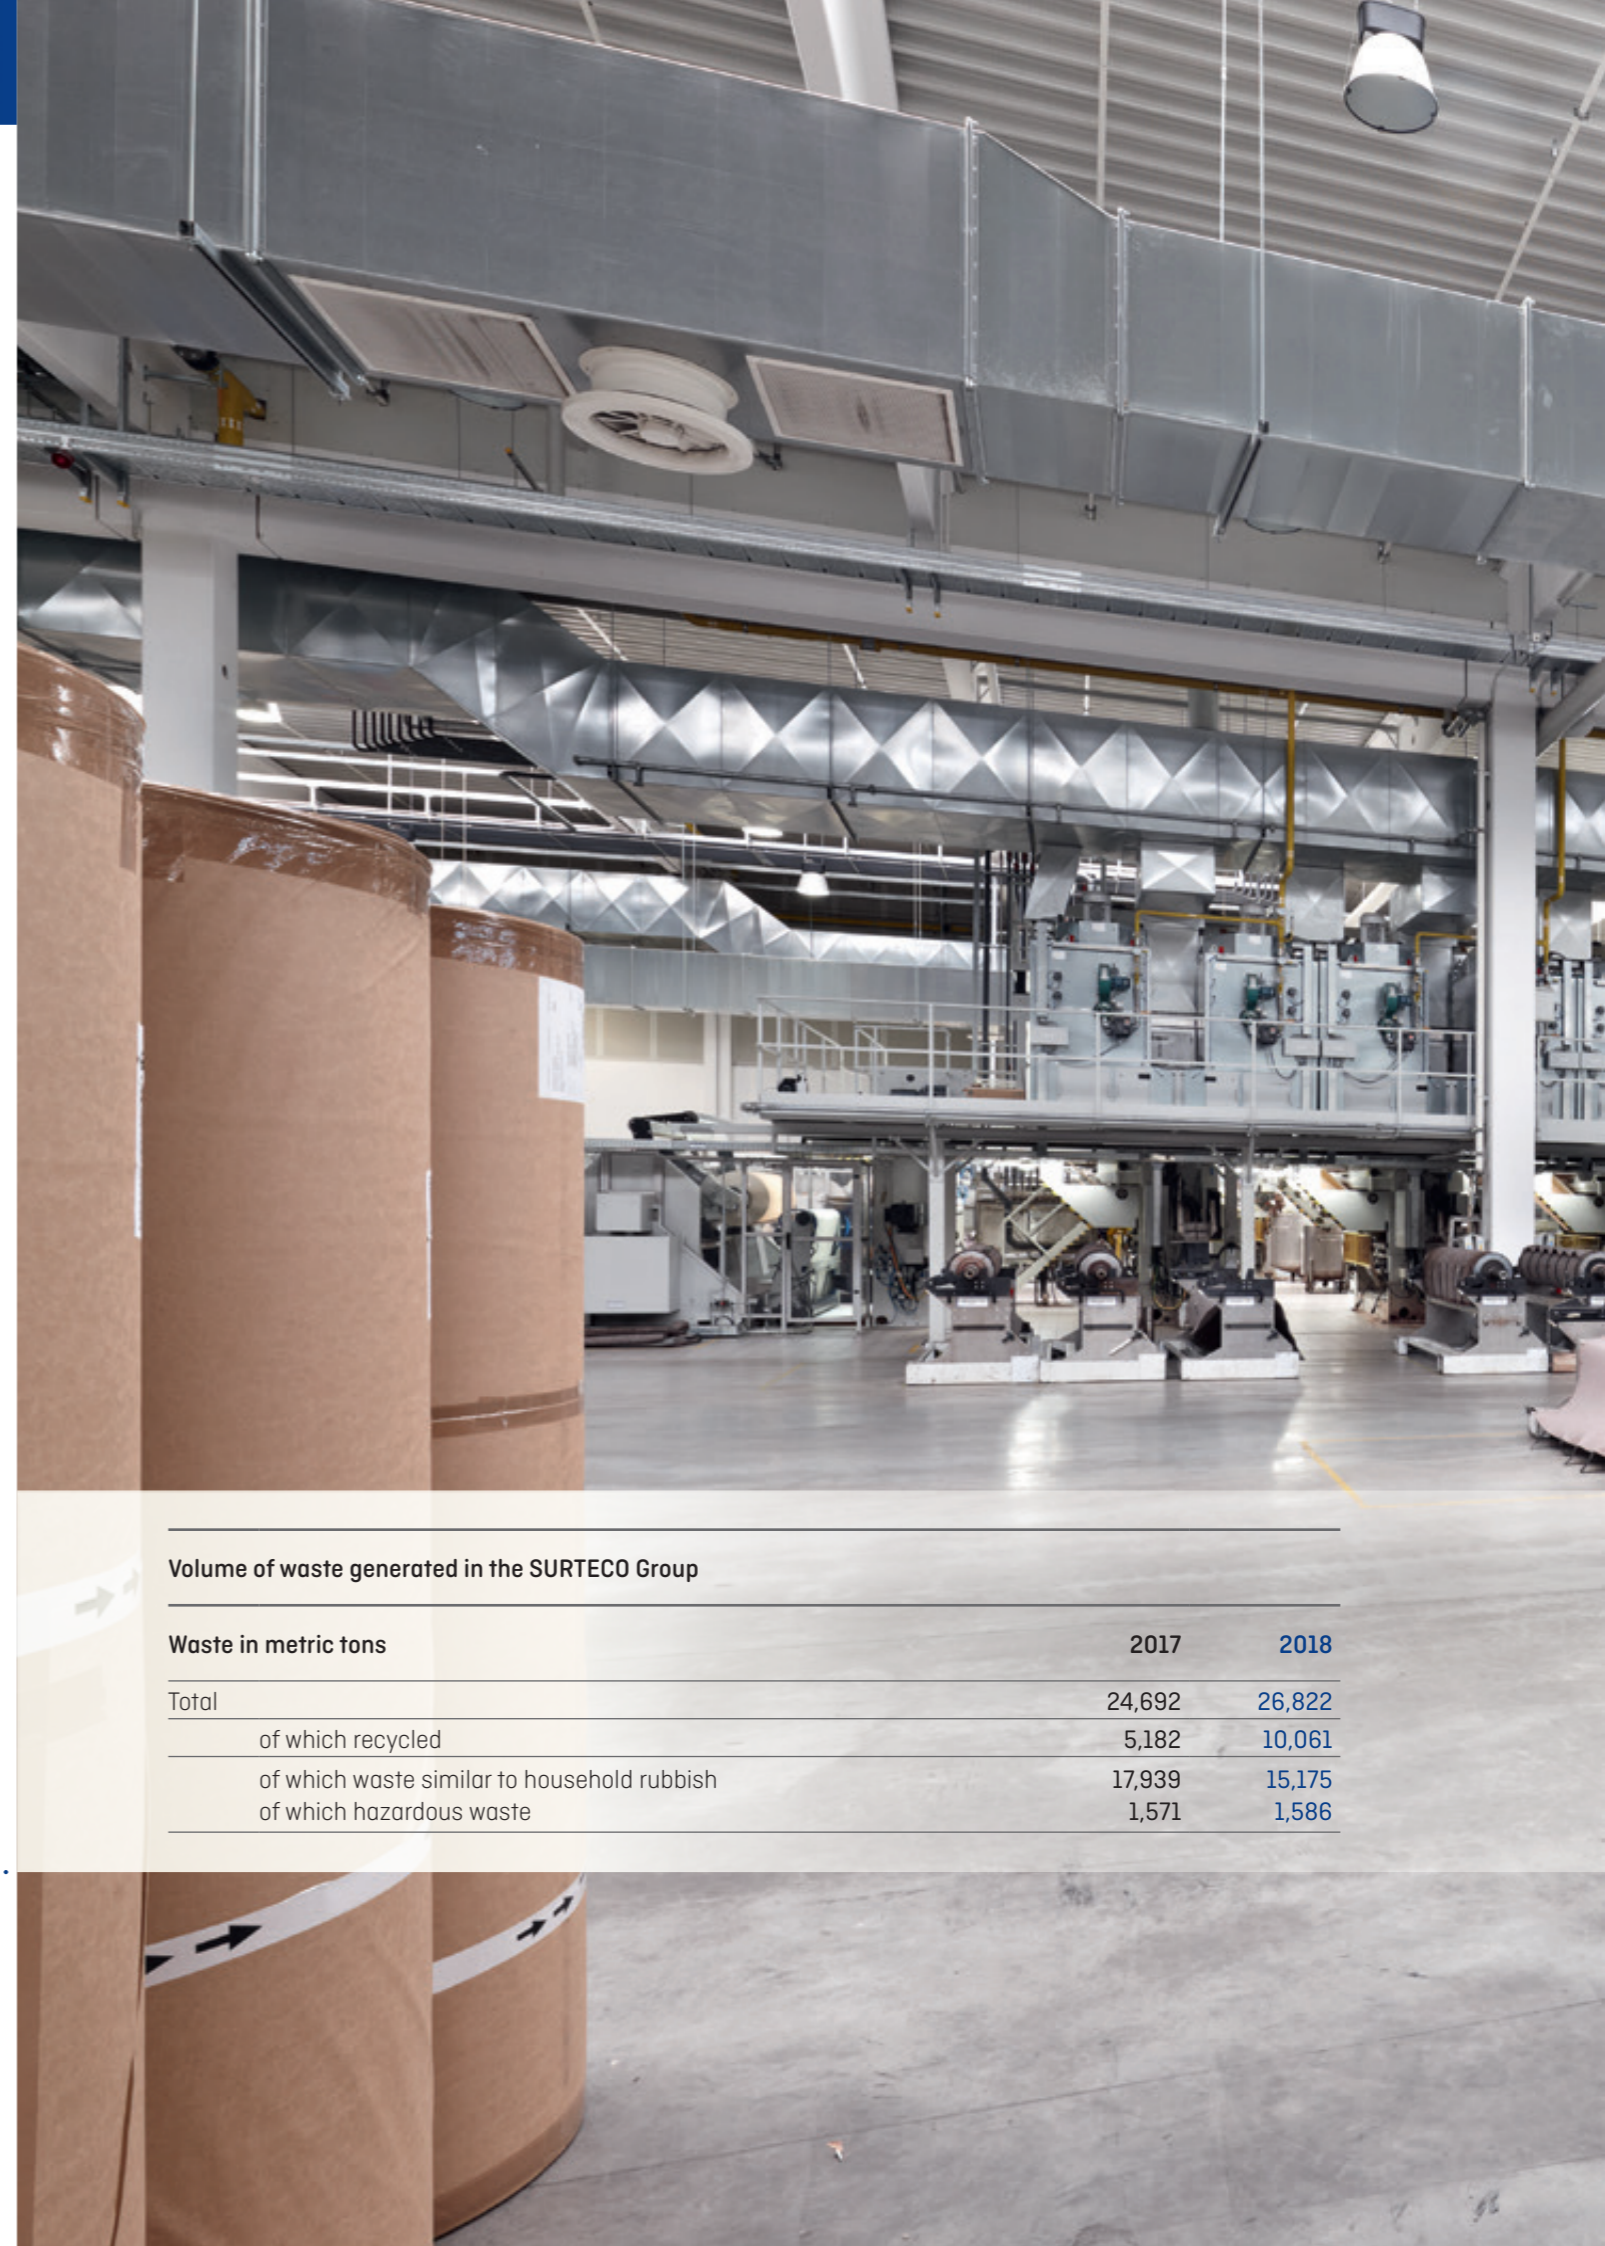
Volume of waste generated in the SURTECO Group

| Waste in metric tons | 2017 | 2018 |
|---|---|---|
| Total | 24,692 | 26,822 |
| of which recycled | 5,182 | 10,061 |
| of which waste similar to household rubbish | 17,939 | 15,175 |
| of which hazardous waste | 1,571 | 1,586 |